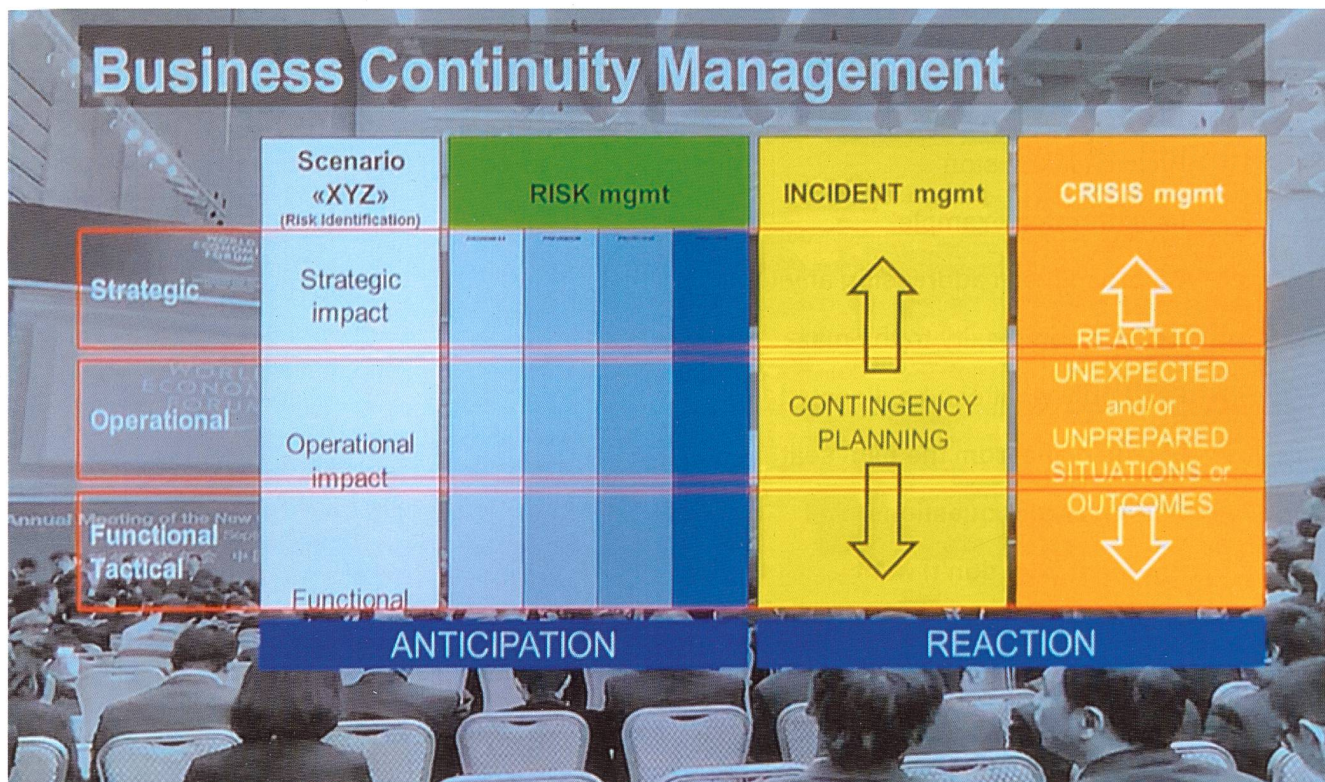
Business Continuity Management

Scenario «XYZ» (Risk Identification)

RISK mgmt

INCIDENT mgmt

CRISIS mgmt

Strategic

Operational

Functional Tactical

Strategic impact

Operational impact

Functional

CONTINGENCY PLANNING

REACT TO UNEXPECTED and/or UNPREPARED SITUATIONS or OUTCOMES

ANTICIPATION

REACTION

WORLD ECONOMIC FORUM

Annual Meeting of the New